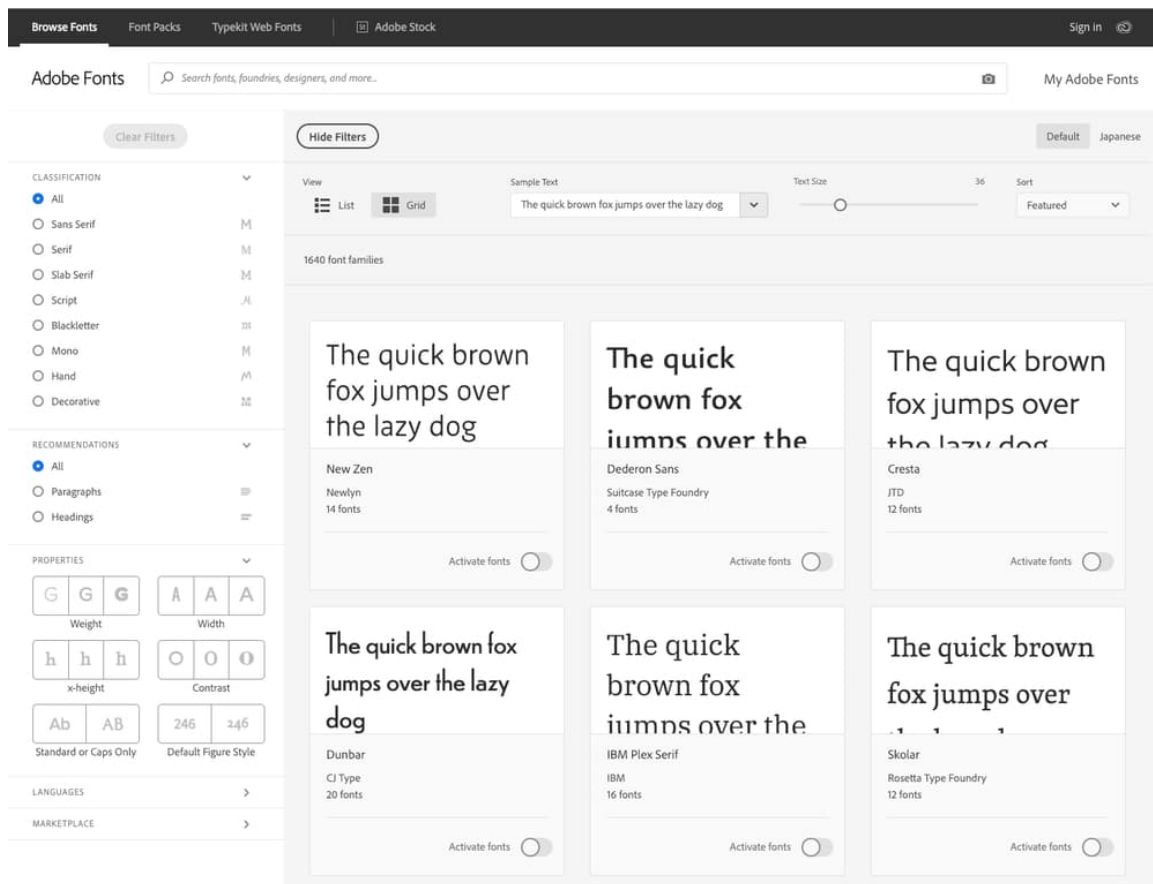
Browse Fonts Font Packs Typekit Web Fonts Adobe Stock Sign in

Adobe Fonts Search fonts, foundries, designers, and more... My Adobe Fonts

Clear Filters

Hide Filters

Default Japanese

CLASSIFICATION
All
Sans Serif
Serif
Slab Serif
Script
Blackletter
Mono
Hand
Decorative

RECOMMENDATIONS
All
Paragraphs
Headings

PROPERTIES
G G G
Weight
A A A
Width
h h h
x-height
O O O
Contrast
Ab AB
Standard or Caps Only
246 246
Default Figure Style

LANGUAGES

MARKETPLACE

View
List Grid

Sample Text
The quick brown fox jumps over the lazy dog

Text Size 36

Sort
Featured

1640 font families

The quick brown fox jumps over the lazy dog
New Zen
Newlyn
14 fonts
Activate fonts

The quick brown fox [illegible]
Dederon Sans
Suitcase Type Foundry
4 fonts
Activate fonts

The quick brown fox jumps over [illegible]
Cresta
JTD
12 fonts
Activate fonts

The quick brown fox jumps over the lazy dog
Dunbar
CJ Type
20 fonts
Activate fonts

The quick brown fox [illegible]
IBM Plex Serif
IBM
16 fonts
Activate fonts

The quick brown fox jumps over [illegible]
Skolar
Rosetta Type Foundry
12 fonts
Activate fonts